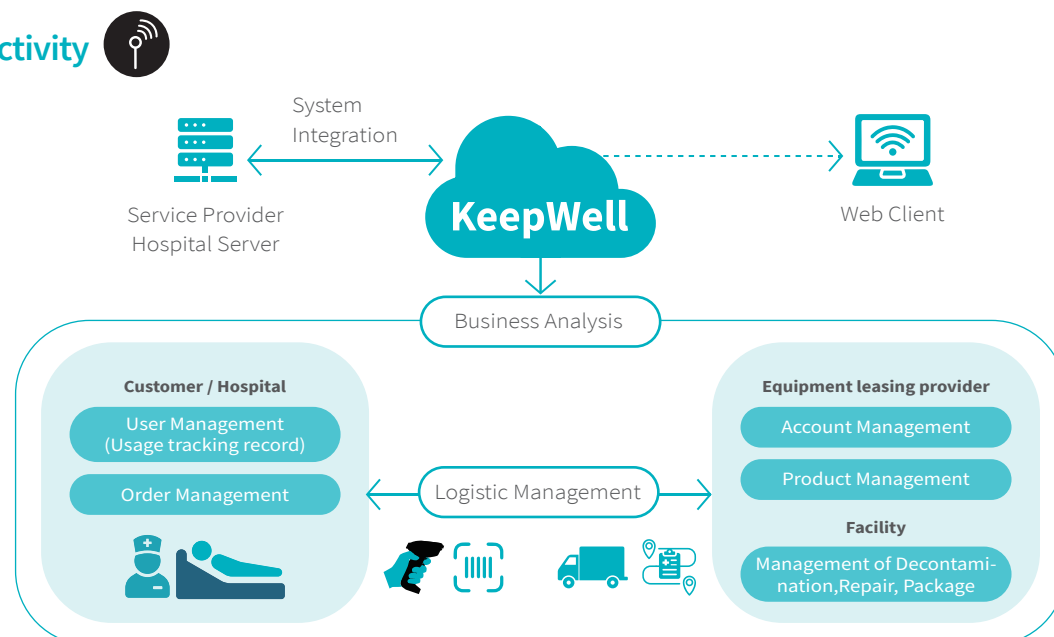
ctivity

System Integration

Service Provider Hospital Server

KeepWell

Web Client

Business Analysis

Customer / Hospital

User Management (Usage tracking record)

Order Management

Logistic Management

Equipment leasing provider

Account Management

Product Management

Facility

Management of Decontamination,Repair, Package